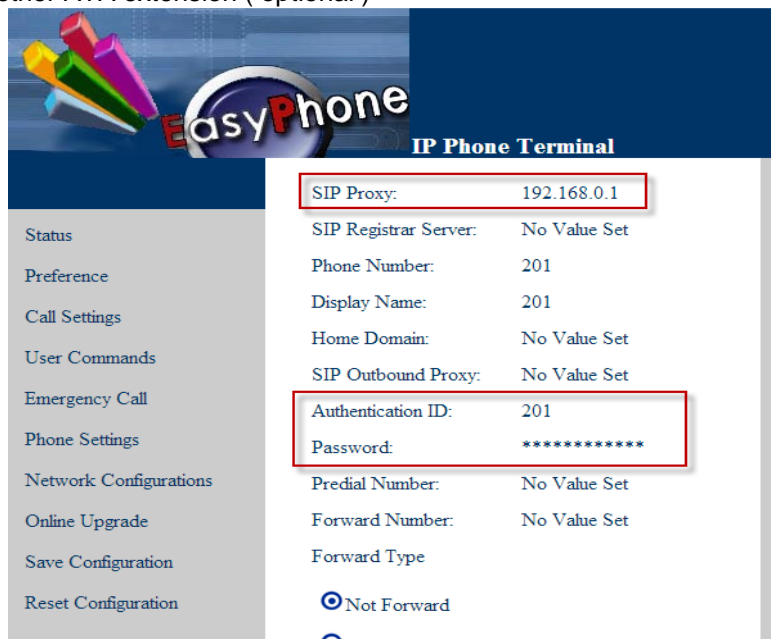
other PA extension (optional)

EasyPhone
IP Phone Terminal

Status
Preference
Call Settings
User Commands
Emergency Call
Phone Settings
Network Configurations
Online Upgrade
Save Configuration
Reset Configuration

| | |
|---|---|
| SIP Proxy: | 192.168.0.1 |
| SIP Registrar Server: | No Value Set |
| Phone Number: | 201 |
| Display Name: | 201 |
| Home Domain: | No Value Set |
| SIP Outbound Proxy: | No Value Set |
| Authentication ID: | 201 |
| Password: | ************ |
| Predial Number: | No Value Set |
| Forward Number: | No Value Set |

Forward Type

Not Forward